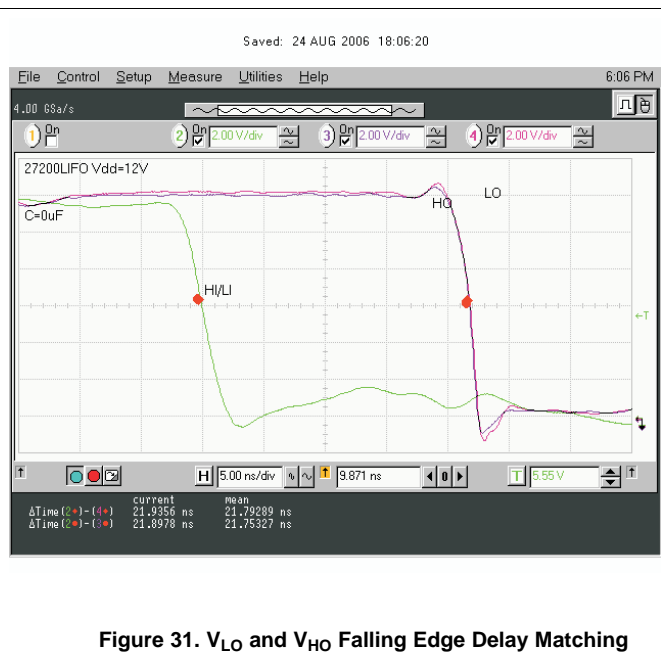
Saved: 24 AUG 2006 18:06:20

File Control Setup Measure Utilities Help 6:06 PM

4.00 GSa/s

1 On

2 On 2.00 V/div

3 On 2.00 V/div

4 On 2.00 V/div

27200LIFO Vdd=12V

C=0uF

HO

LO

HI/LI

←T

H 5.00 ns/div

9.871 ns

T 5.55 V

current mean

ΔTime(2•)-(4•) 21.9356 ns 21.79289 ns

ΔTime(2•)-(3•) 21.8978 ns 21.75327 ns

Figure 31. $V_{LO}$ and $V_{HO}$ Falling Edge Delay Matching